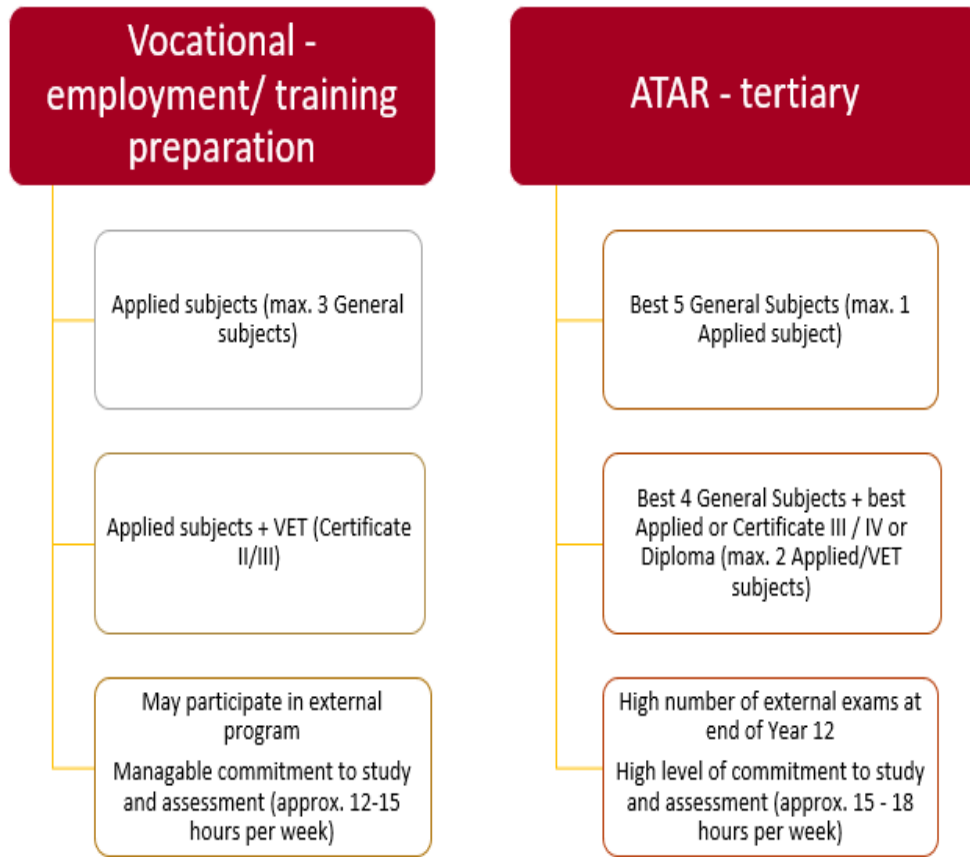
Vocational - employment/ training preparation

Applied subjects (max. 3 General subjects)

Applied subjects + VET (Certificate II/III)

May participate in external program

Managable commitment to study and assessment (approx. 12-15 hours per week)

ATAR - tertiary

Best 5 General Subjects (max. 1 Applied subject)

Best 4 General Subjects + best Applied or Certificate III / IV or Diploma (max. 2 Applied/VET subjects)

High number of external exams at end of Year 12

High level of commitment to study and assessment (approx. 15 - 18 hours per week)